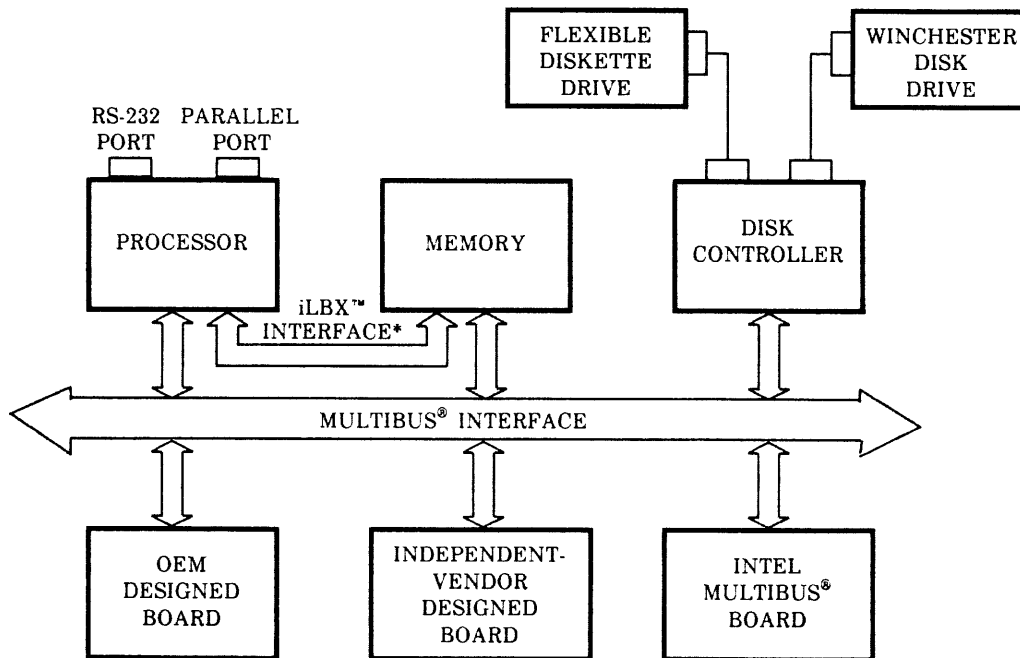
FLEXIBLE DISKETTE DRIVE

WINCHESTER DISK DRIVE

RS-232 PORT

PARALLEL PORT

PROCESSOR

MEMORY

DISK CONTROLLER

iLBX™ INTERFACE*

MULTIBUS® INTERFACE

OEM DESIGNED BOARD

INDEPENDENT-VENDOR DESIGNED BOARD

INTEL MULTIBUS® BOARD